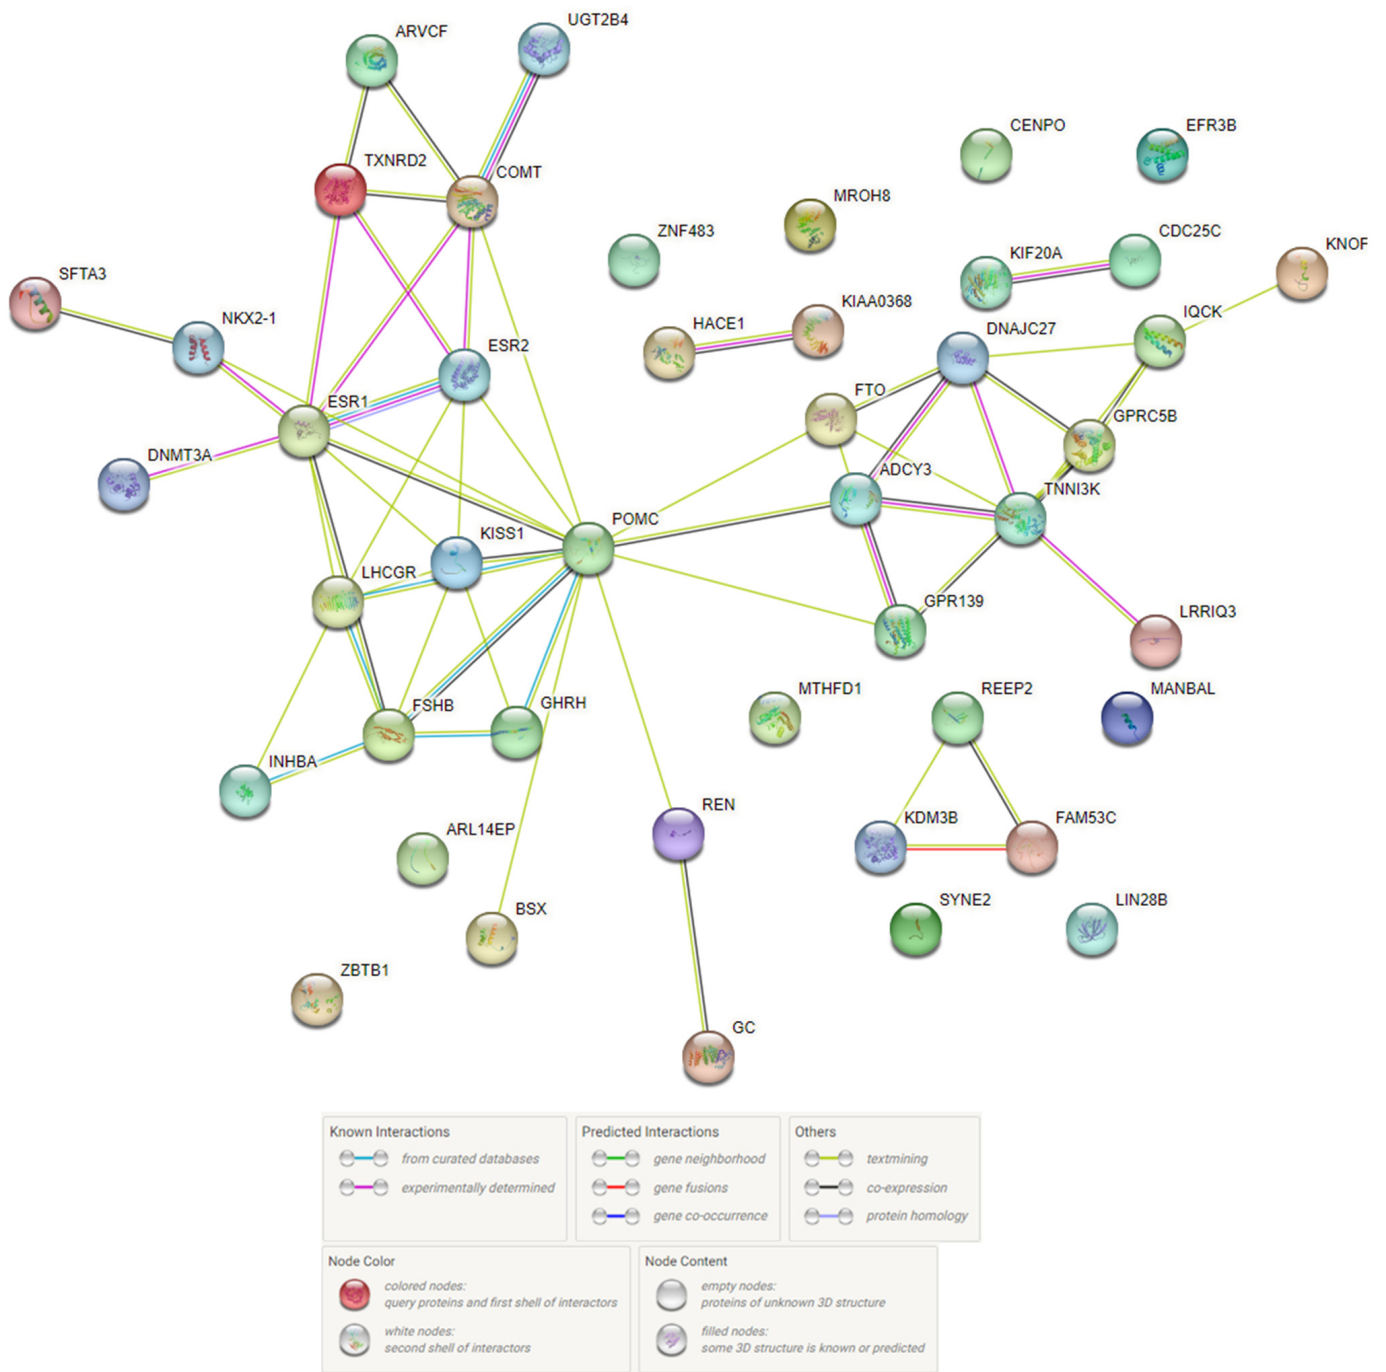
ARVCF
UGT2B4
TXNRD2
COMT
CENPO
EFR3B
MROH8
ZNF483
KIF20A
CDC25C
KNOF
SFTA3
NKX2-1
KIAA0368
HACE1
DNAJC27
IQCK
ESR2
ESR1
FTO
GPRC5B
DNMT3A
ADCY3
TNNI3K
POMC
KISS1
LHCGR
GPR139
LRRIQ3
MTHFD1
REEP2
MANBAL
FSHB
GHRH
INHBA
REN
ARL14EP
KDM3B
FAM53C
SYNE2
LIN28B
BSX
ZBTB1
GC

Known Interactions
from curated databases
experimentally determined

Predicted Interactions
gene neighborhood
gene fusions
gene co-occurrence

Others
textmining
co-expression
protein homology

Node Color
colored nodes:
query proteins and first shell of interactors
white nodes:
second shell of interactors

Node Content
empty nodes:
proteins of unknown 3D structure
filled nodes:
some 3D structure is known or predicted